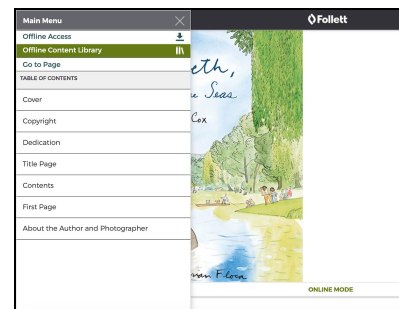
Main Menu
Offline Access
Offline Content Library
Go to Page
TABLE OF CONTENTS
Cover
Copyright
Dedication
Title Page
Contents
First Page
About the Author and Photographer

Follett

eth,
Seas
Cox

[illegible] Flora

ONLINE MODE